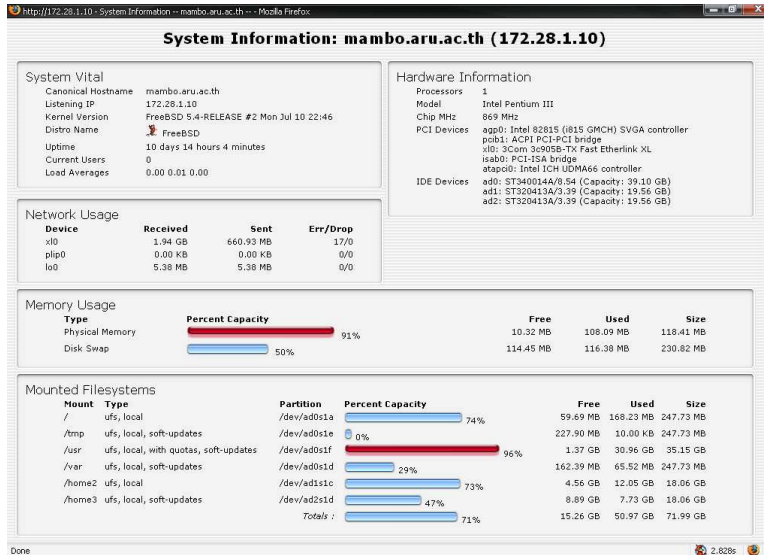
http://172.28.1.10 - System Information -- mambo.aru.ac.th -- - Mozilla Firefox

System Information: mambo.aru.ac.th (172.28.1.10)

System Vital

| | |
|---|---|
| Canonical Hostname | mambo.aru.ac.th |
| Listening IP | 172.28.1.10 |
| Kernel Version | FreeBSD 5.4-RELEASE #2 Mon Jul 10 22:46 |
| Distro Name | FreeBSD |
| Uptime | 10 days 14 hours 4 minutes |
| Current Users | 0 |
| Load Averages | 0.00 0.01 0.00 |

Hardware Information

| | |
|---|---|
| Processors | 1 |
| Model | Intel Pentium III |
| Chip MHz | 869 MHz |
| PCI Devices | agp0: Intel 82815 (i815 GMCH) SVGA controller<br>pcib1: ACPI PCI-PCI bridge<br>xl0: 3Com 3c905B-TX Fast Etherlink XL<br>isab0: PCI-ISA bridge<br>atapci0: Intel ICH UDMA66 controller |
| IDE Devices | ad0: ST340014A/8.54 (Capacity: 39.10 GB)<br>ad1: ST320413A/3.39 (Capacity: 19.56 GB)<br>ad2: ST320413A/3.39 (Capacity: 19.56 GB) |

Network Usage

| Device | Received | Sent | Err/Drop |
|---|---|---|---|
| xl0 | 1.94 GB | 660.93 MB | 17/0 |
| plip0 | 0.00 KB | 0.00 KB | 0/0 |
| lo0 | 5.38 MB | 5.38 MB | 0/0 |

Memory Usage

| Type | Percent Capacity | Free | Used | Size |
|---|---|---|---|---|
| Physical Memory | 91% | 10.32 MB | 108.09 MB | 118.41 MB |
| Disk Swap | 50% | 114.45 MB | 116.38 MB | 230.82 MB |

Mounted Filesystems

| Mount | Type | Partition | Percent Capacity | Free | Used | Size |
|---|---|---|---|---|---|---|
| / | ufs, local | /dev/ad0s1a | 74% | 59.69 MB | 168.23 MB | 247.73 MB |
| /tmp | ufs, local, soft-updates | /dev/ad0s1e | 0% | 227.90 MB | 10.00 KB | 247.73 MB |
| /usr | ufs, local, with quotas, soft-updates | /dev/ad0s1f | 96% | 1.37 GB | 30.96 GB | 35.15 GB |
| /var | ufs, local, soft-updates | /dev/ad0s1d | 29% | 162.39 MB | 65.52 MB | 247.73 MB |
| /home2 | ufs, local | /dev/ad1s1c | 73% | 4.56 GB | 12.05 GB | 18.06 GB |
| /home3 | ufs, local, soft-updates | /dev/ad2s1d | 47% | 8.89 GB | 7.73 GB | 18.06 GB |
| | | Totals : | 71% | 15.26 GB | 50.97 GB | 71.99 GB |

Done
2.828s